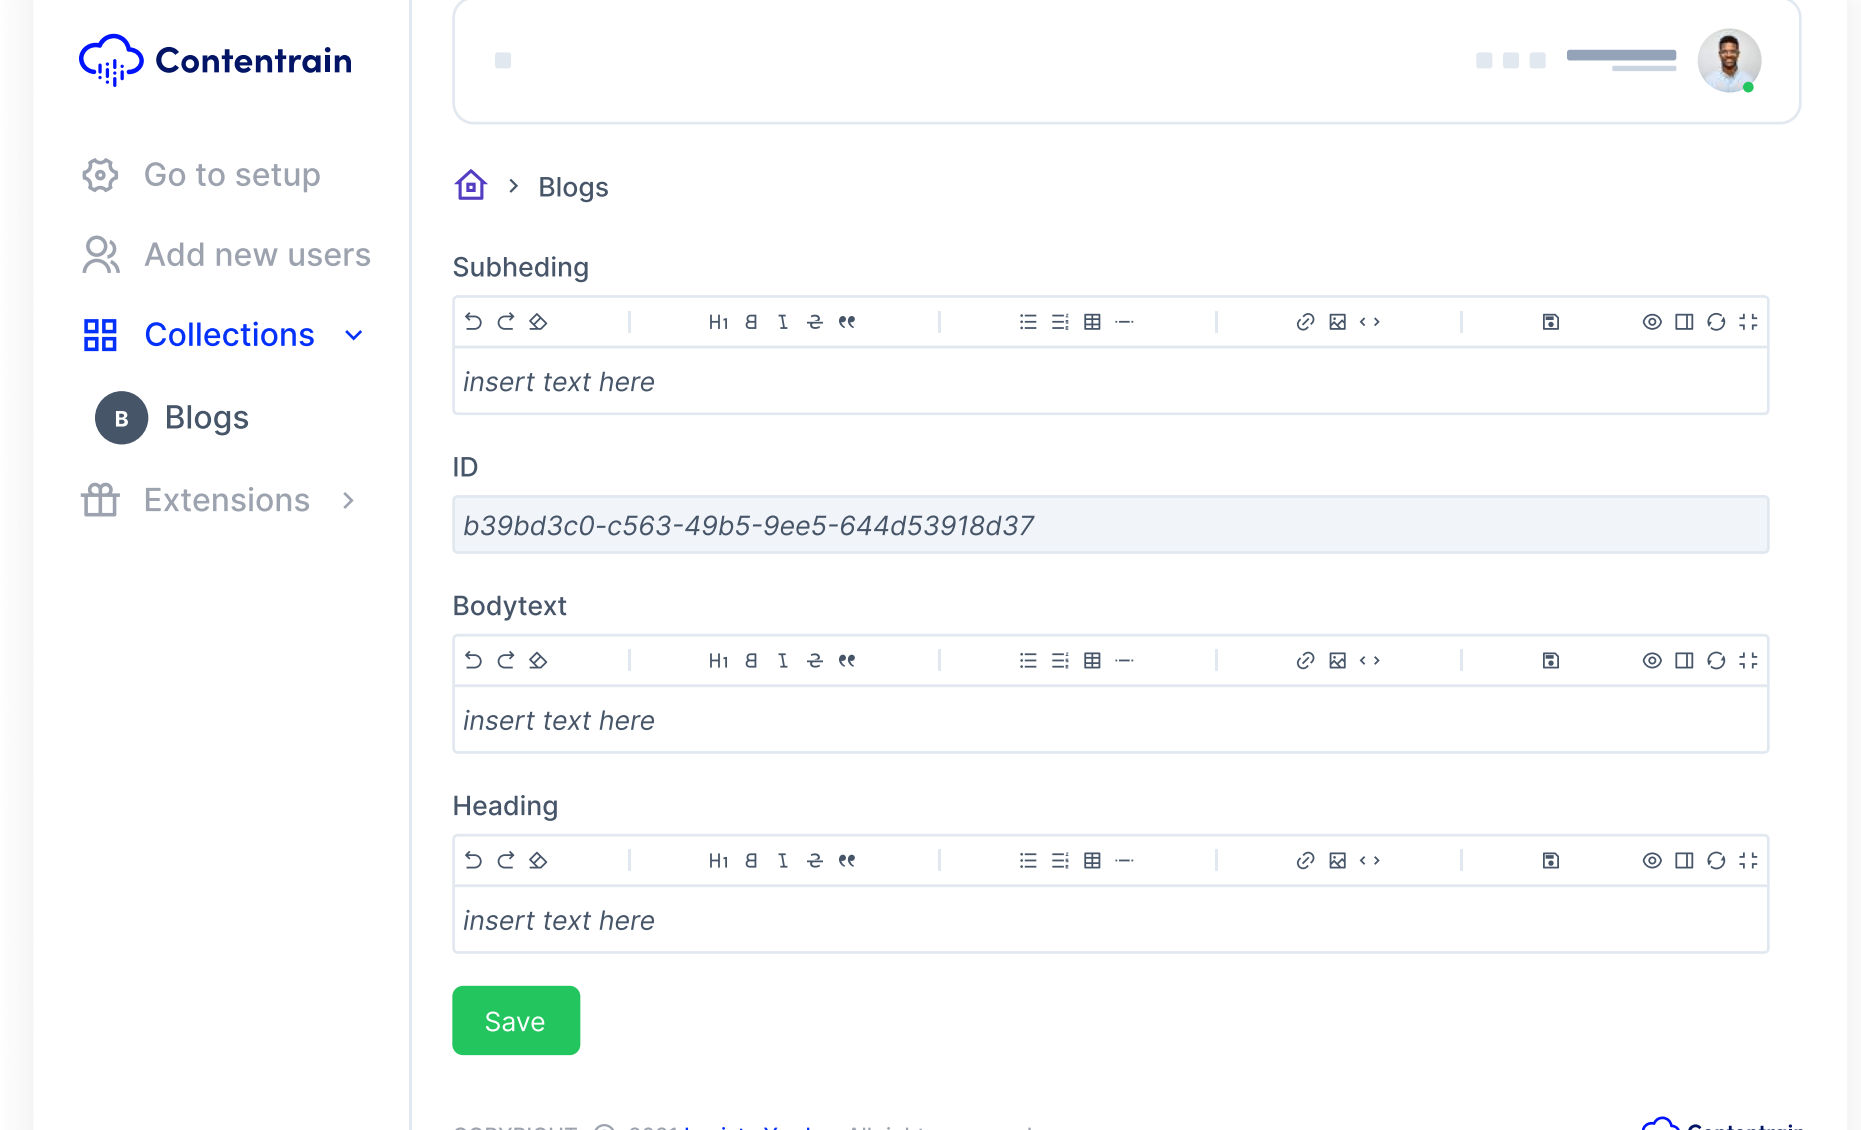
Contentrain

Go to setup

Add new users

Collections

B Blogs

Extensions

Blogs

Subheding

H1 B I

insert text here

ID

b39bd3c0-c563-49b5-9ee5-644d53918d37

Bodytext

H1 B I

insert text here

Heading

H1 B I

insert text here

Save

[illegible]

Contentrain